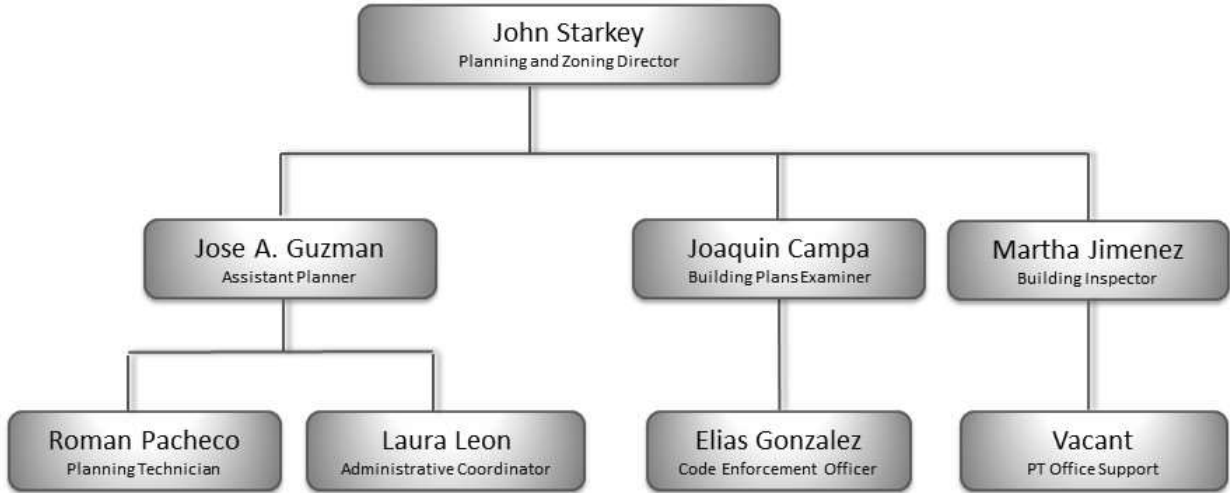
John Starkey
Planning and Zoning Director

Jose A. Guzman
Assistant Planner

Joaquin Campa
Building Plans Examiner

Martha Jimenez
Building Inspector

Roman Pacheco
Planning Technician

Laura Leon
Administrative Coordinator

Elias Gonzalez
Code Enforcement Officer

Vacant
PT Office Support